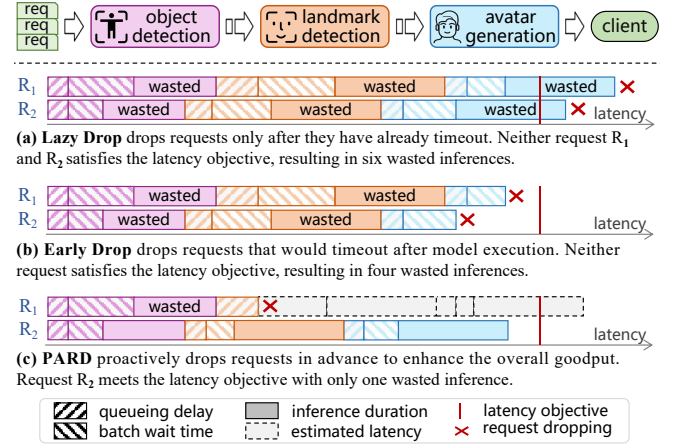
req
req
req

object detection

landmark detection

avatar generation

client

$R_1$ wasted wasted wasted ×
$R_2$ wasted wasted wasted × latency

**(a) Lazy Drop** drops requests only after they have already timeout. Neither request $R_1$ and $R_2$ satisfies the latency objective, resulting in six wasted inferences.

$R_1$ wasted wasted ×
$R_2$ wasted wasted × latency

**(b) Early Drop** drops requests that would timeout after model execution. Neither request satisfies the latency objective, resulting in four wasted inferences.

$R_1$ wasted ×
$R_2$ latency

**(c) PARD** proactively drops requests in advance to enhance the overall goodput. Request $R_2$ meets the latency objective with only one wasted inference.

queueing delay
batch wait time
inference duration
estimated latency
latency objective
request dropping